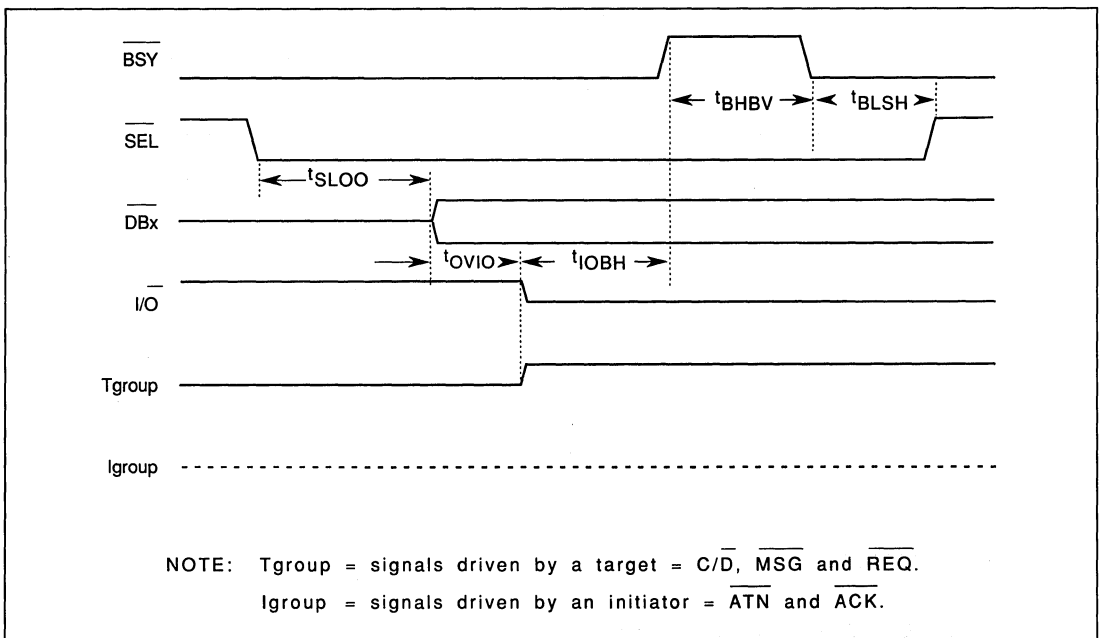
$\overline{BSY}$

$t_{BHBV}$

$t_{BLSH}$

$\overline{SEL}$

$t_{SLOO}$

$\overline{DBx}$

$t_{OVIO}$

$t_{IOBH}$

$I/\overline{O}$

Tgroup

Igroup

NOTE: Tgroup = signals driven by a target = $C/\overline{D}$, $\overline{MSG}$ and $\overline{REQ}$.

Igroup = signals driven by an initiator = $\overline{ATN}$ and $\overline{ACK}$.